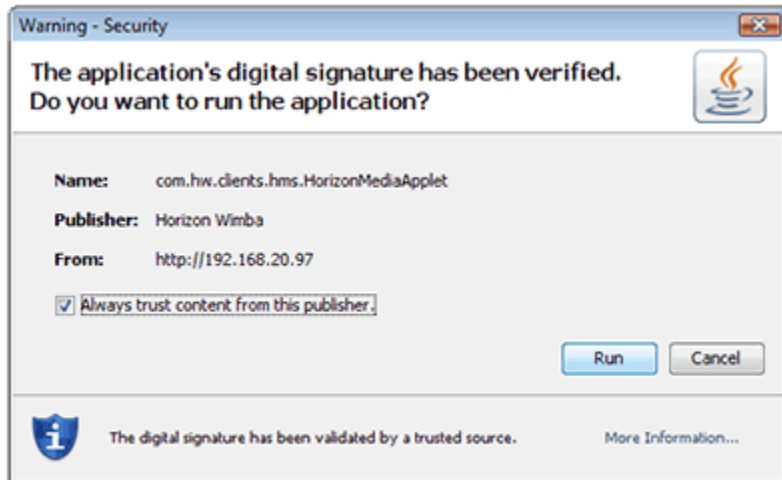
Warning - Security

The application's digital signature has been verified. Do you want to run the application?

Name: com.hw.clients.hms.HorizonMediaApplet

Publisher: Horizon Wimba

From: http://192.168.20.97

Always trust content from this publisher.

Run

Cancel

The digital signature has been validated by a trusted source.

More Information...